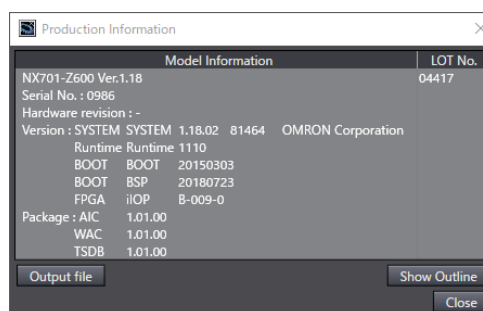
Production Information

| Model Information | LOT No. |
|---|---|
| NX701-Z600 Ver.1.18 | 04417 |
| Serial No. : 0986 | |
| Hardware revision : - | |
| Version : SYSTEM SYSTEM 1.18.02 81464 OMRON Corporation | |
| Runtime Runtime 1110 | |
| BOOT BOOT 20150303 | |
| BOOT BSP 20180723 | |
| FPGA iIOP B-009-0 | |
| Package : AIC 1.01.00 | |
| WAC 1.01.00 | |
| TSDB 1.01.00 | |

Output file

Show Outline

Close